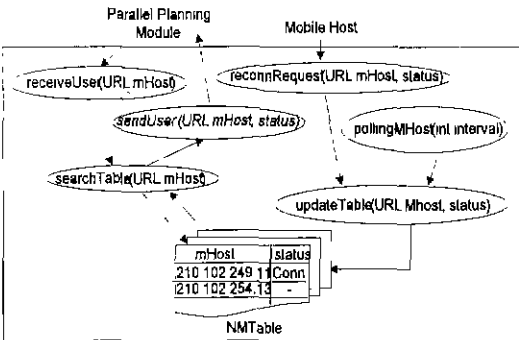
Parallel Planning Module

Mobile Host

receiveUser(URL mHost)

reconnRequest(URL mHost, status)

sendUser(URL mHost, status)

pollingMHost(int interval)

searchTable(URL mHost)

updateTable(URL Mhost, status)

| mHost | status |
|---|---|
| 210 102 249 11 | Conn |
| 210 102 254.13 | - |

NMTable